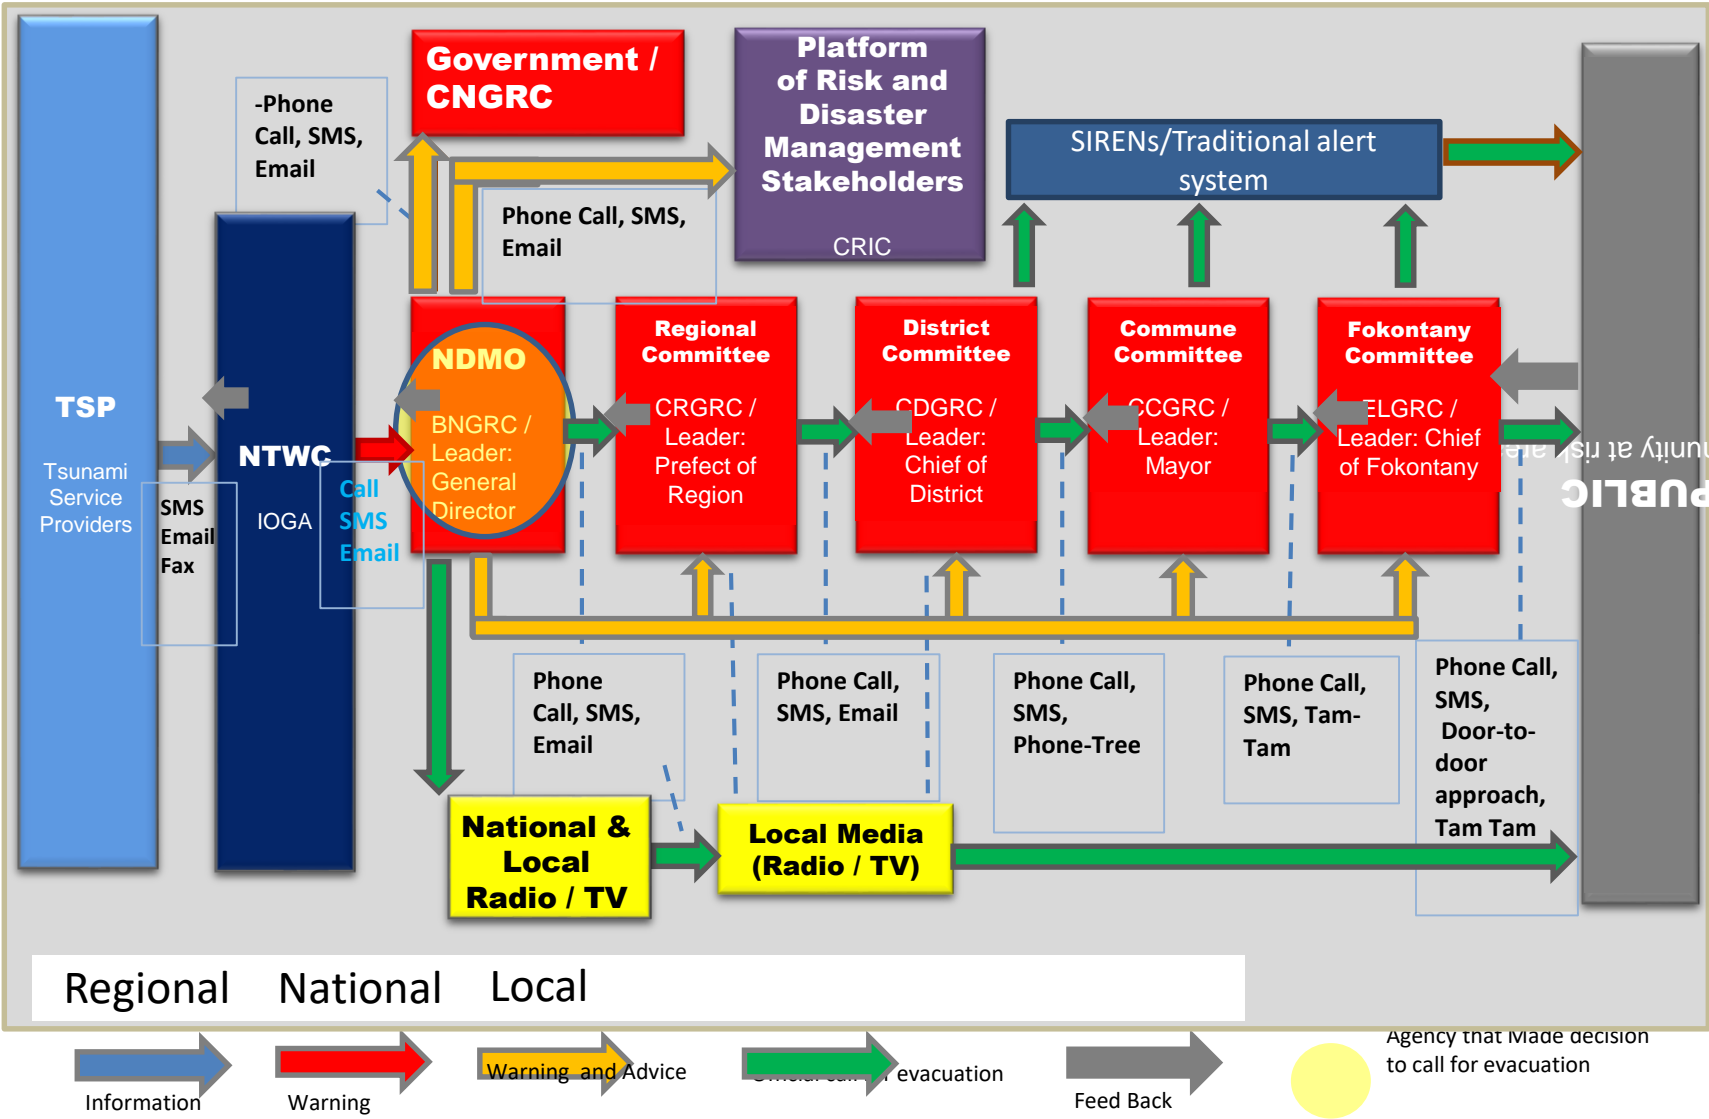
TSP

Tsunami Service Providers

SMS
Email
Fax

NTWC

IOGA

Call
SMS
Email

-Phone Call, SMS, Email

Government / CNGRC

Phone Call, SMS, Email

Platform of Risk and Disaster Management Stakeholders

CRIC

SIRENs/Traditional alert system

NDMO

BNGRC / Leader: General Director

Regional Committee

CRGRC / Leader: Prefect of Region

District Committee

CDGRC / Leader: Chief of District

Commune Committee

CCGRC / Leader: Mayor

Fokontany Committee

ELGRC / Leader: Chief of Fokontany

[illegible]unity at risk are

PUBLIC

Phone Call, SMS, Email

Phone Call, SMS, Email

Phone Call, SMS, Phone-Tree

Phone Call, SMS, Tam-Tam

Phone Call, SMS, Door-to-door approach, Tam Tam

National & Local Radio / TV

Local Media (Radio / TV)

Regional National Local

Information

Warning

Warning and Advice

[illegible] evacuation

Feed Back

Agency that Made decision to call for evacuation